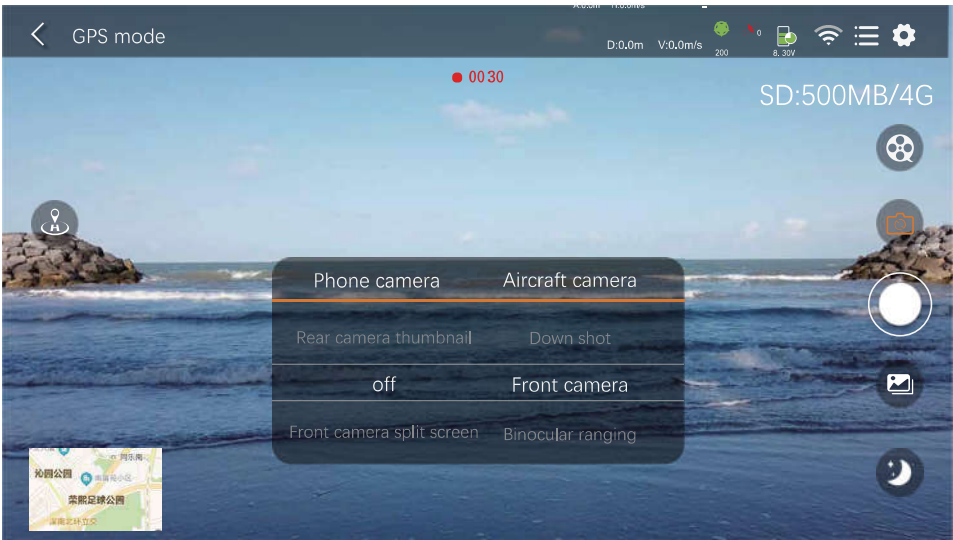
GPS mode

D:0.0m V:0.0m/s

200

0

8.30V

00 30

SD:500MB/4G

Phone camera

Aircraft camera

Rear camera thumbnail

Down shot

off

Front camera

Front camera split screen

Binocular ranging

允园公园

荣熙足球公园